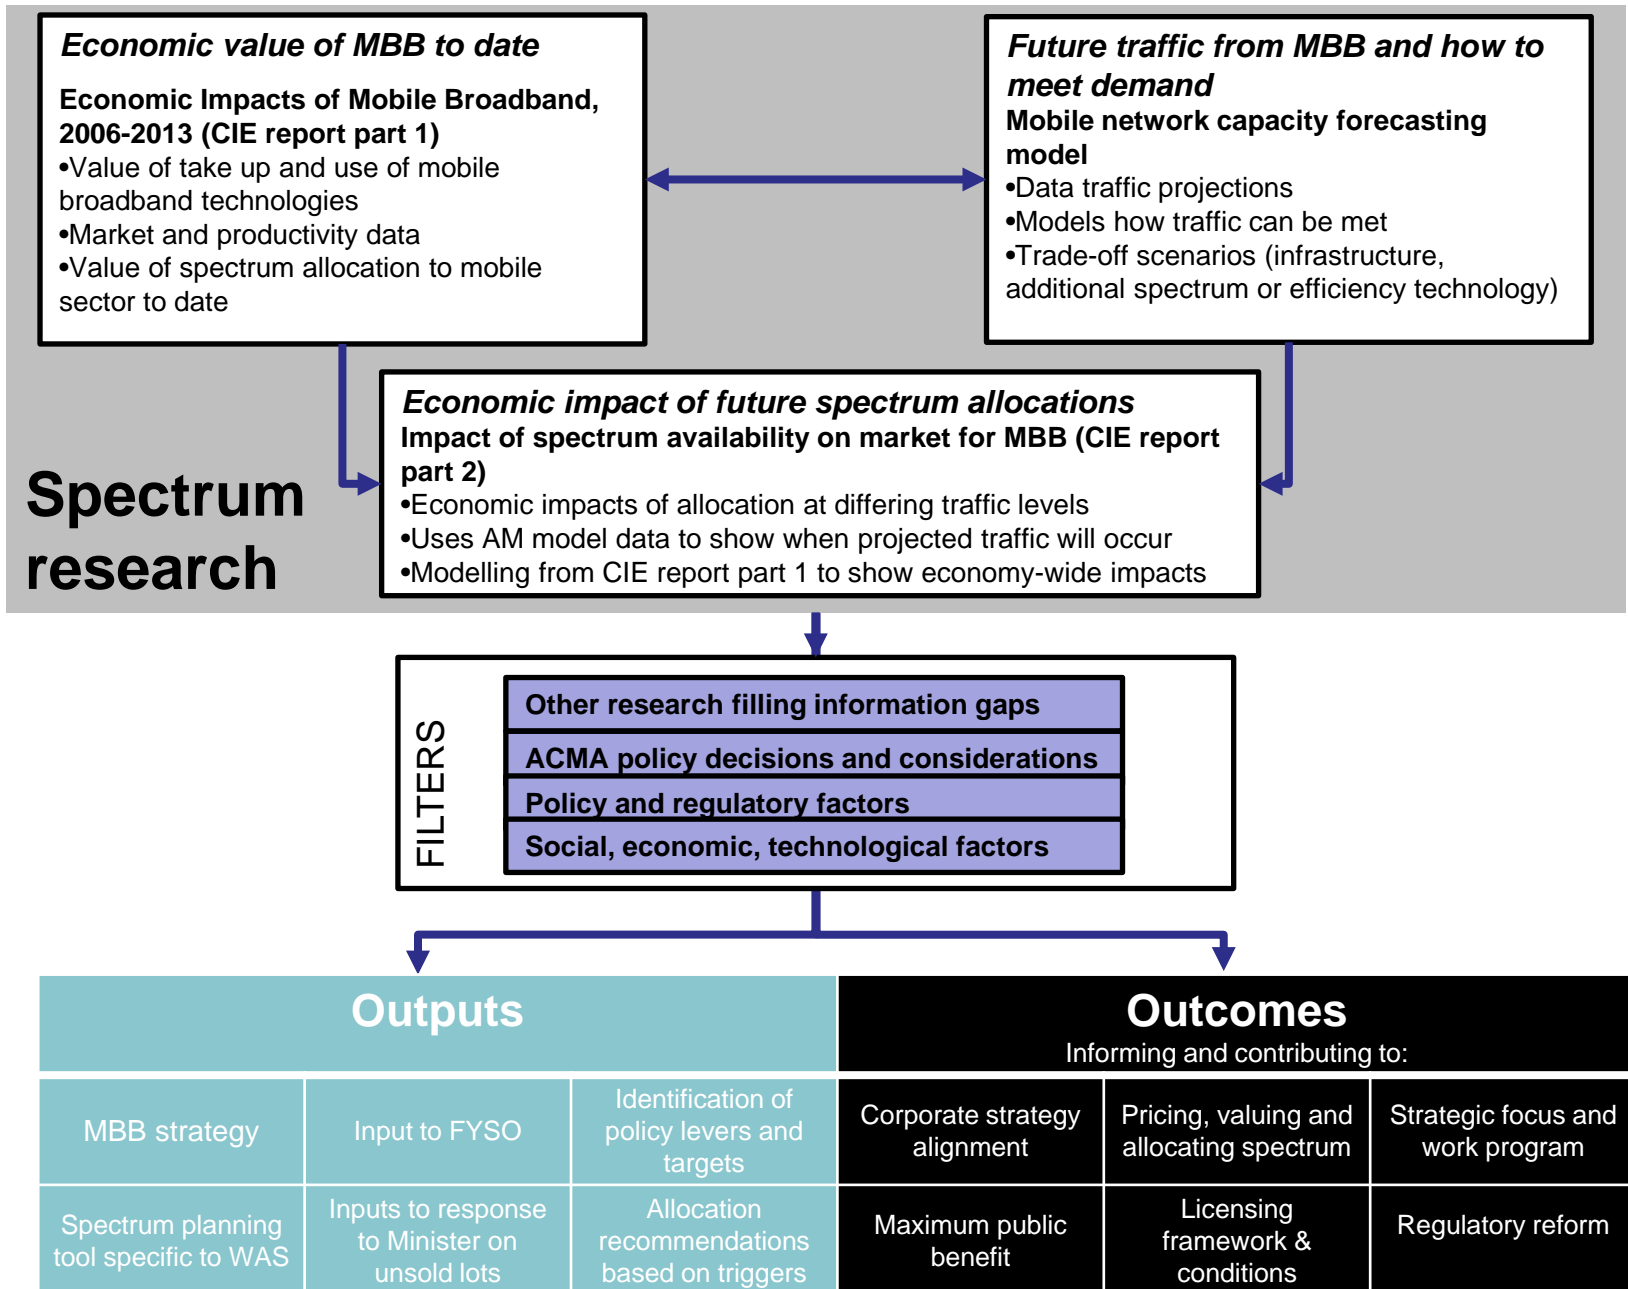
Economic value of MBB to date

Economic Impacts of Mobile Broadband, 2006-2013 (CIE report part 1)
•Value of take up and use of mobile broadband technologies
•Market and productivity data
•Value of spectrum allocation to mobile sector to date

Future traffic from MBB and how to meet demand
Mobile network capacity forecasting model
•Data traffic projections
•Models how traffic can be met
•Trade-off scenarios (infrastructure, additional spectrum or efficiency technology)

Spectrum research

Economic impact of future spectrum allocations
Impact of spectrum availability on market for MBB (CIE report part 2)
•Economic impacts of allocation at differing traffic levels
•Uses AM model data to show when projected traffic will occur
•Modelling from CIE report part 1 to show economy-wide impacts

FILTERS

Other research filling information gaps
ACMA policy decisions and considerations
Policy and regulatory factors
Social, economic, technological factors

Outputs

| MBB strategy | Input to FYSO | Identification of policy levers and targets |
|---|---|---|
| Spectrum planning tool specific to WAS | Inputs to response to Minister on unsold lots | Allocation recommendations based on triggers |

Outcomes
Informing and contributing to:

| Corporate strategy alignment | Pricing, valuing and allocating spectrum | Strategic focus and work program |
|---|---|---|
| Maximum public benefit | Licensing framework & conditions | Regulatory reform |